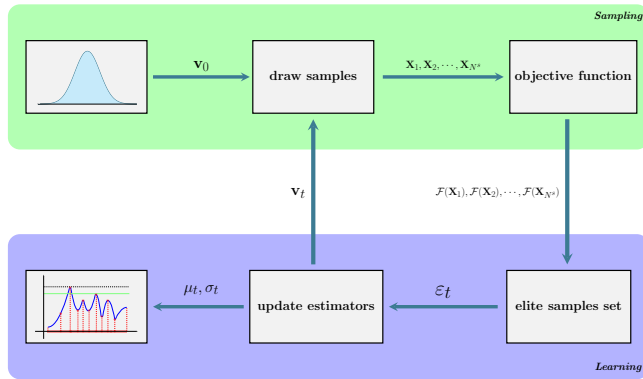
Sampling

$\mathbf{v}_0$

draw samples

$\mathbf{X}_1, \mathbf{X}_2, \cdots, \mathbf{X}_{N^s}$

objective function

$\mathbf{v}_t$

$\mathcal{F}(\mathbf{X}_1), \mathcal{F}(\mathbf{X}_2), \cdots, \mathcal{F}(\mathbf{X}_{N^s})$

$\mu_t, \sigma_t$

update estimators

$\varepsilon_t$

elite samples set

Learning